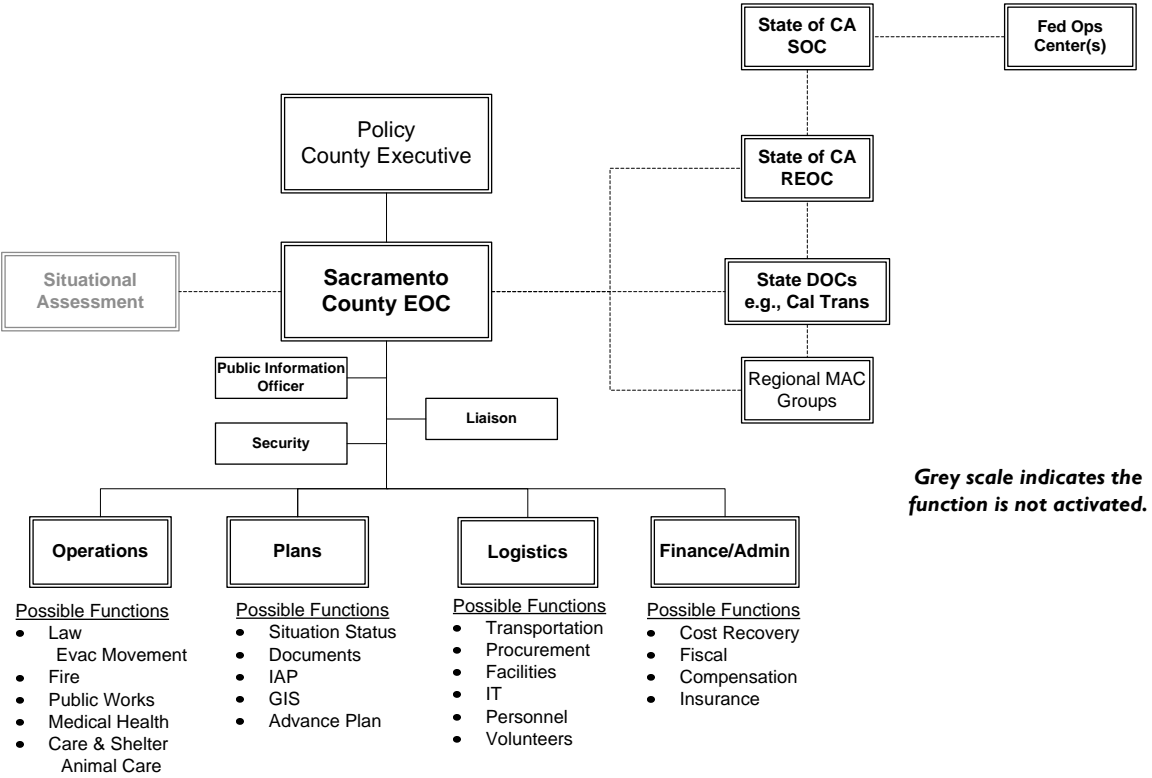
State of CA SOC

Fed Ops Center(s)

Policy
County Executive

State of CA REOC

Situational Assessment

Sacramento County EOC

State DOCs e.g., Cal Trans

Public Information Officer

Regional MAC Groups

Liaison

Security

Grey scale indicates the function is not activated.

Operations

Plans

Logistics

Finance/Admin

Possible Functions
- Law
  Evac Movement
- Fire
- Public Works
- Medical Health
- Care & Shelter
  Animal Care

Possible Functions
- Situation Status
- Documents
- IAP
- GIS
- Advance Plan

Possible Functions
- Transportation
- Procurement
- Facilities
- IT
- Personnel
- Volunteers

Possible Functions
- Cost Recovery
- Fiscal
- Compensation
- Insurance